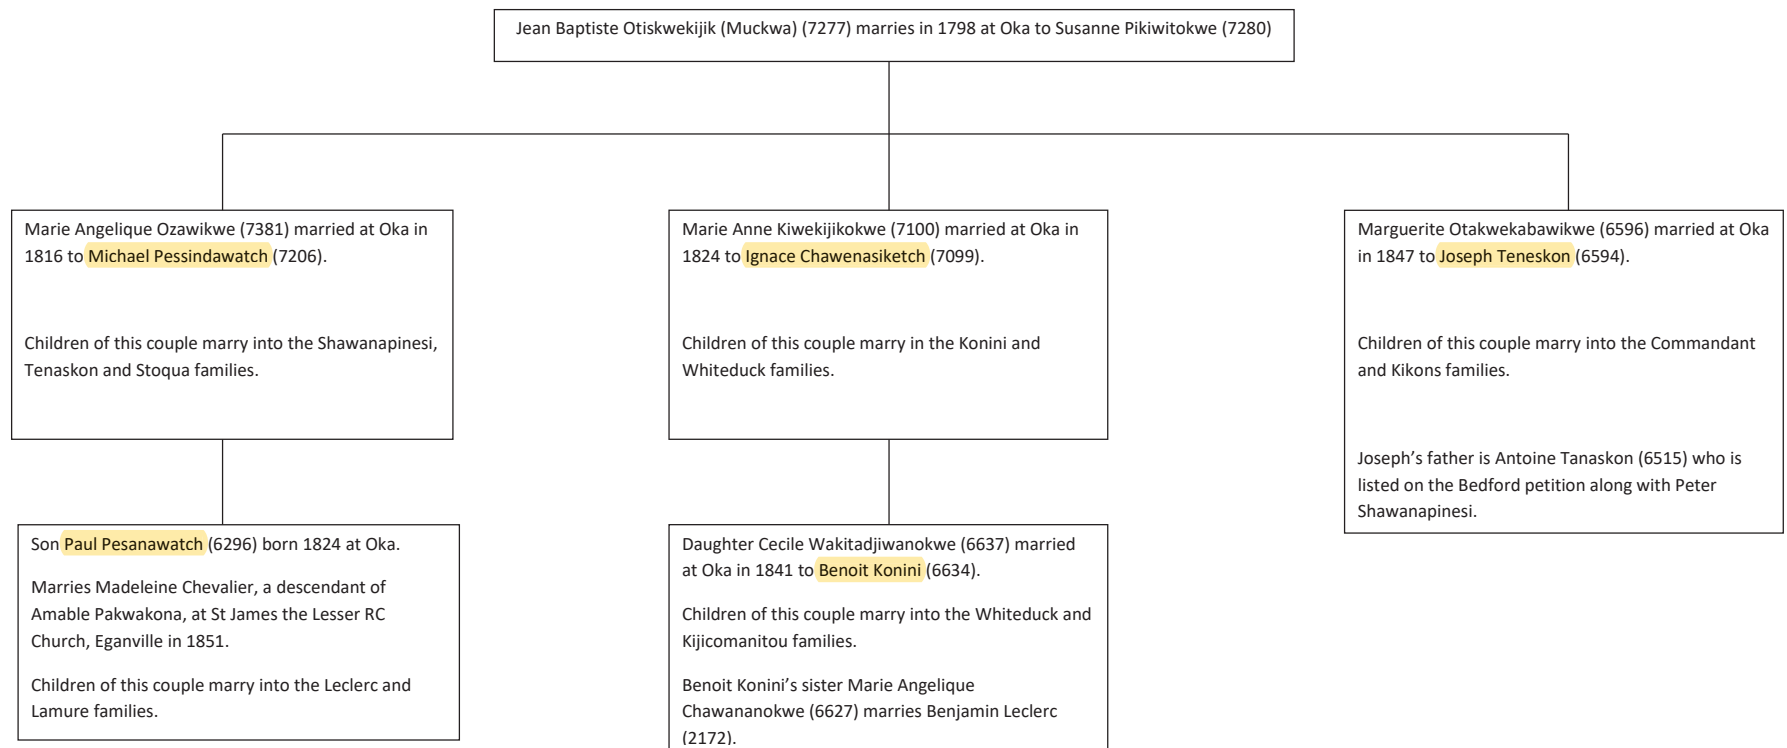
Jean Baptiste Otiskwekijik (Muckwa) (7277) marries in 1798 at Oka to Susanne Pikiwitokwe (7280)

Marie Angelique Ozawikwe (7381) married at Oka in 1816 to Michael Pessindawatch (7206).

Children of this couple marry into the Shawanapinesi, Tenaskon and Stoqua families.

Son Paul Pesanawatch (6296) born 1824 at Oka.

Marries Madeleine Chevalier, a descendant of Amable Pakwakona, at St James the Lesser RC Church, Eganville in 1851.

Children of this couple marry into the Leclerc and Lamure families.

Marie Anne Kiwekijikokwe (7100) married at Oka in 1824 to Ignace Chawenasiketch (7099).

Children of this couple marry in the Konini and Whiteduck families.

Daughter Cecile Wakitadjiwanokwe (6637) married at Oka in 1841 to Benoit Konini (6634).

Children of this couple marry into the Whiteduck and Kijicomanitou families.

Benoit Konini's sister Marie Angelique Chawananokwe (6627) marries Benjamin Leclerc (2172).

Marguerite Otakwekabawikwe (6596) married at Oka in 1847 to Joseph Teneskon (6594).

Children of this couple marry into the Commandant and Kikons families.

Joseph's father is Antoine Tanaskon (6515) who is listed on the Bedford petition along with Peter Shawanapinesi.